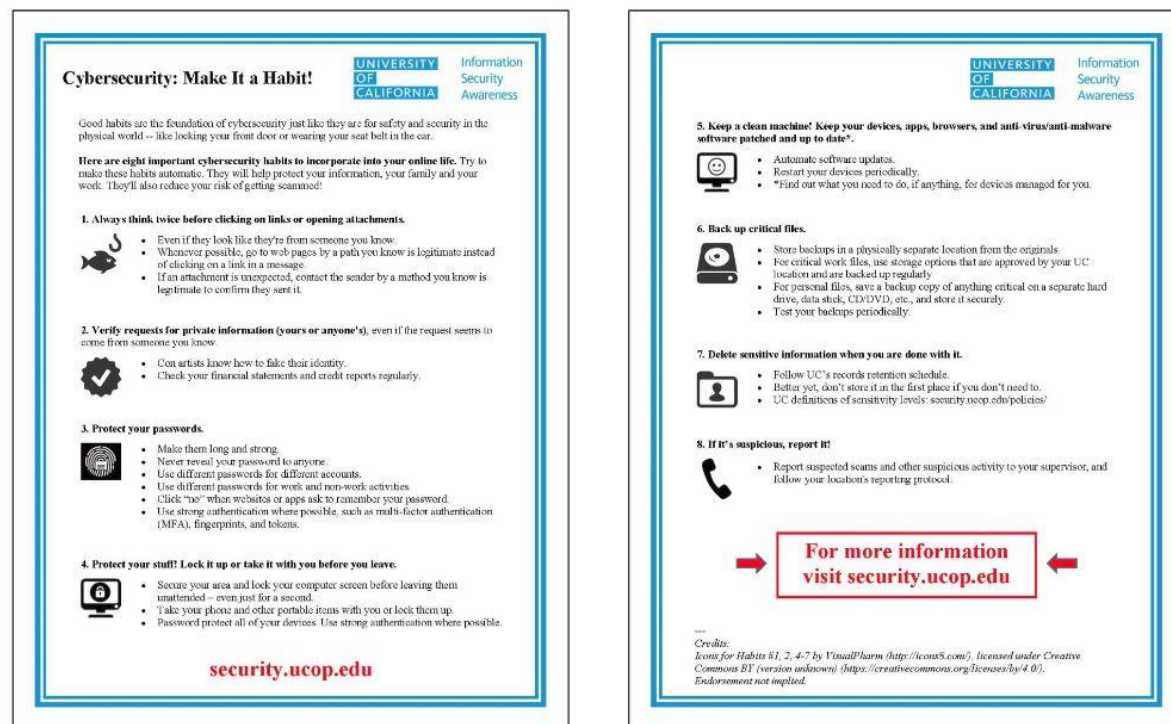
Cybersecurity: Make It a Habit!

UNIVERSITY OF CALIFORNIA Information Security Awareness

Good habits are the foundation of cybersecurity just like they are for safety and security in the physical world -- like locking your front door or wearing your seat belt in the car.

Here are eight important cybersecurity habits to incorporate into your online life. Try to make these habits automatic. They will help protect your information, your family and your work. They'll also reduce your risk of getting scammed!

1. Always think twice before clicking on links or opening attachments.

- Even if they look like they're from someone you know.
- Whenever possible, go to web pages by a path you know is legitimate instead of clicking on a link in a message.
- If an attachment is unexpected, contact the sender by a method you know is legitimate to confirm they sent it.

2. Verify requests for private information (yours or anyone's), even if the request seems to come from someone you know.

- Con artists know how to fake their identity.
- Check your financial statements and credit reports regularly.

3. Protect your passwords.

- Make them long and strong.
- Never reveal your password to anyone.
- Use different passwords for different accounts.
- Use different passwords for work and non-work activities.
- Click "no" when websites or apps ask to remember your password.
- Use strong authentication where possible, such as multi-factor authentication (MFA), fingerprints, and tokens.

4. Protect your stuff! Lock it up or take it with you before you leave.

- Secure your area and lock your computer screen before leaving them unattended – even just for a second.
- Take your phone and other portable items with you or lock them up.
- Password protect all of your devices. Use strong authentication where possible.

security.ucop.edu

UNIVERSITY OF CALIFORNIA Information Security Awareness

5. Keep a clean machine! Keep your devices, apps, browsers, and anti-virus/anti-malware software patched and up to date*.

- Automate software updates.
- Restart your devices periodically.
- *Find out what you need to do, if anything, for devices managed for you.

6. Back up critical files.

- Store backups in a physically separate location from the originals.
- For critical work files, use storage options that are approved by your UC location and are backed up regularly
- For personal files, save a backup copy of anything critical on a separate hard drive, data stick, CD/DVD, etc., and store it securely.
- Test your backups periodically.

7. Delete sensitive information when you are done with it.

- Follow UC's records retention schedule.
- Better yet, don't store it in the first place if you don't need to.
- UC definitions of sensitivity levels: security.ucop.edu/policies/

8. If it's suspicious, report it!

- Report suspected scams and other suspicious activity to your supervisor, and follow your location's reporting protocol.

For more information visit security.ucop.edu

Credits:
Icons for Habits #1, 2, 4-7 by VisualPharm (http://icons8.com/), licensed under Creative Commons BY (version unknown) (https://creativecommons.org/licenses/by/4.0/). Endorsement not implied.